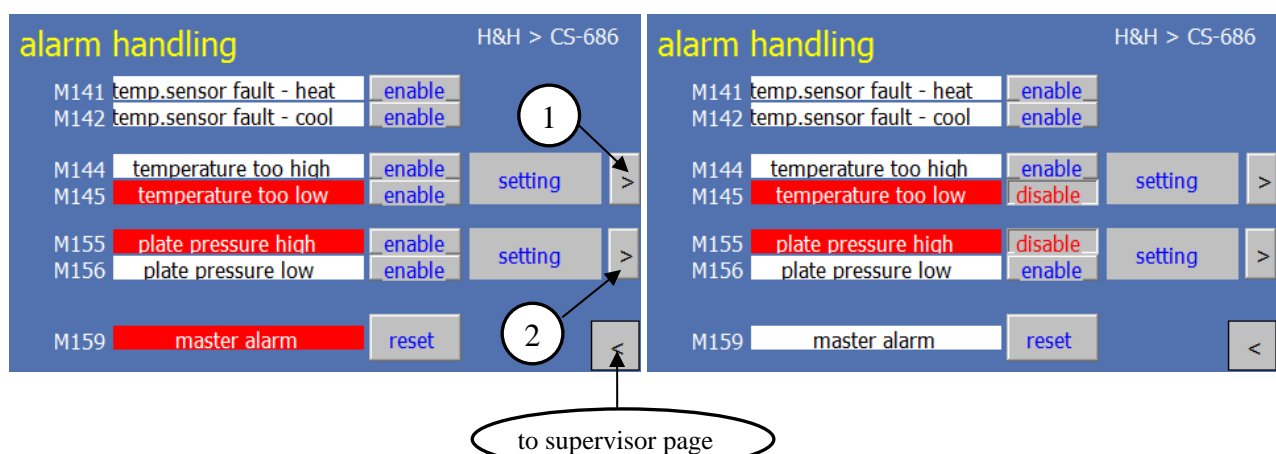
alarm handling
H&H > CS-686

M141 temp.sensor fault - heat enable
M142 temp.sensor fault - cool enable

M144 temperature too high enable
M145 temperature too low enable
setting
>

M155 plate pressure high enable
M156 plate pressure low enable
setting
>

M159 master alarm
reset
<

1
2

alarm handling
H&H > CS-686

M141 temp.sensor fault - heat enable
M142 temp.sensor fault - cool enable

M144 temperature too high enable
M145 temperature too low disable
setting
>

M155 plate pressure high disable
M156 plate pressure low enable
setting
>

M159 master alarm
reset
<

to supervisor page